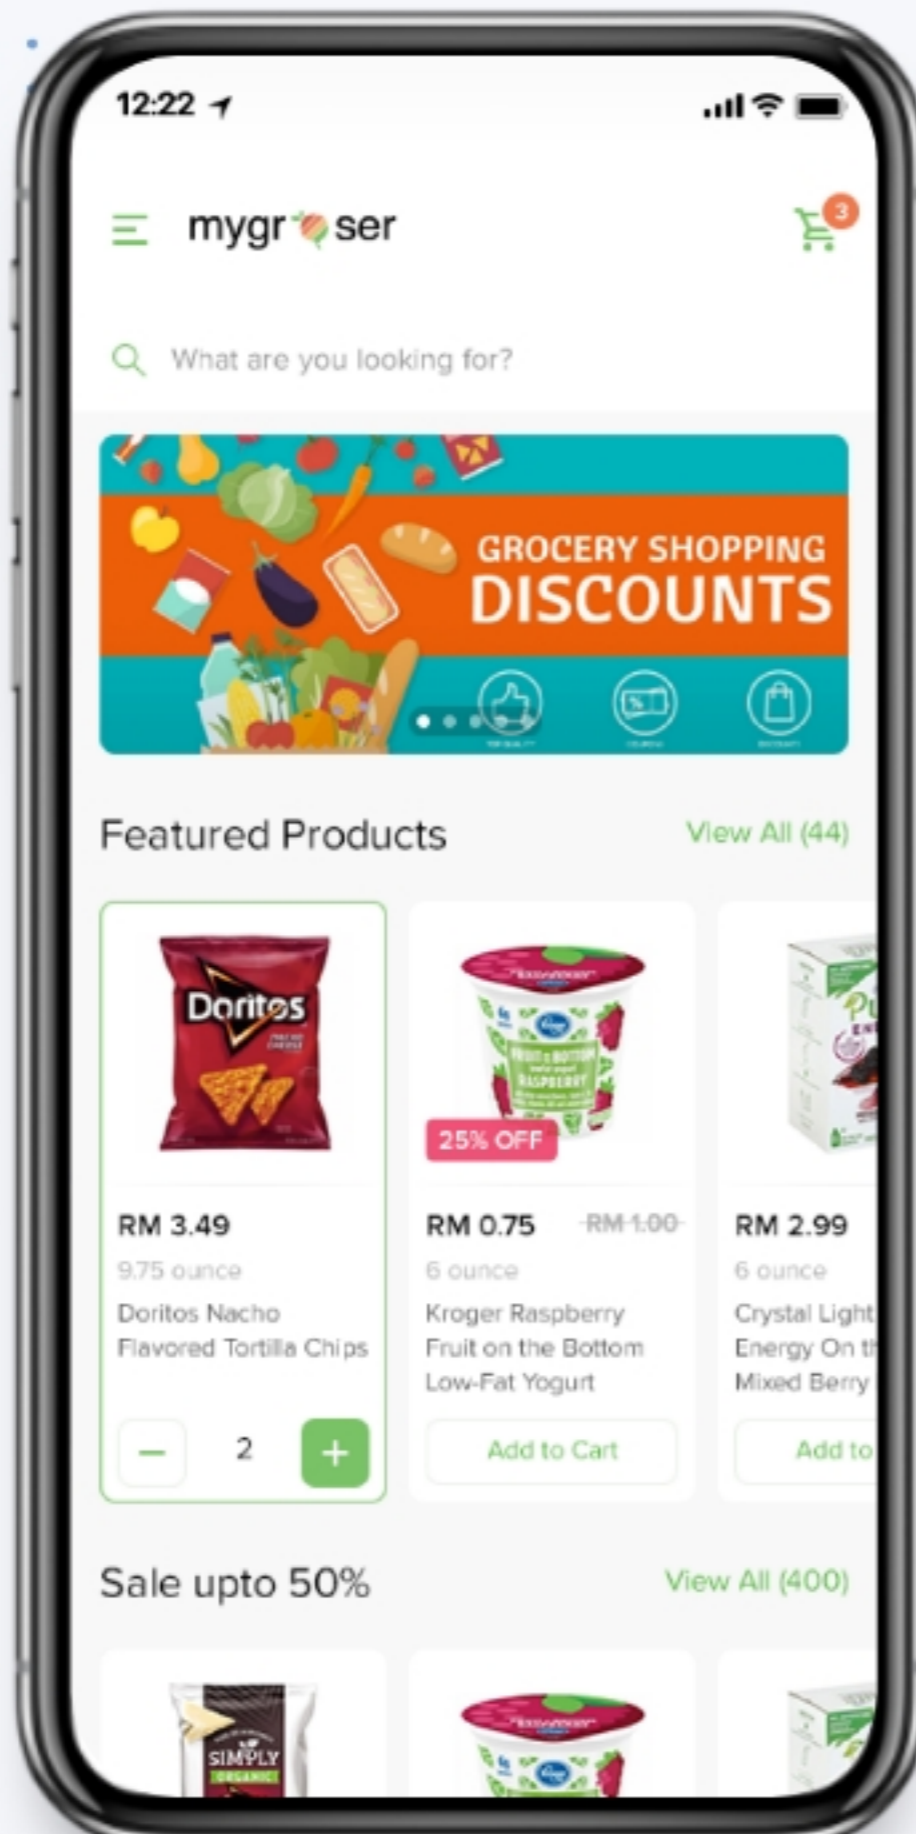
12:22

mygr ser

3

What are you looking for?

GROCERY SHOPPING
DISCOUNTS

Featured Products

View All (44)

Doritos

25% OFF

RM 3.49
9.75 ounce
Doritos Nacho Flavored Tortilla Chips

–
2
+

RM 0.75 ~~RM 1.00~~
6 ounce
Kroger Raspberry Fruit on the Bottom Low-Fat Yogurt

Add to Cart

RM 2.99
6 ounce
Crystal Light
Energy On t
Mixed Berry

Add to

Sale upto 50%

View All (400)

SIMPLY
ORGANIC